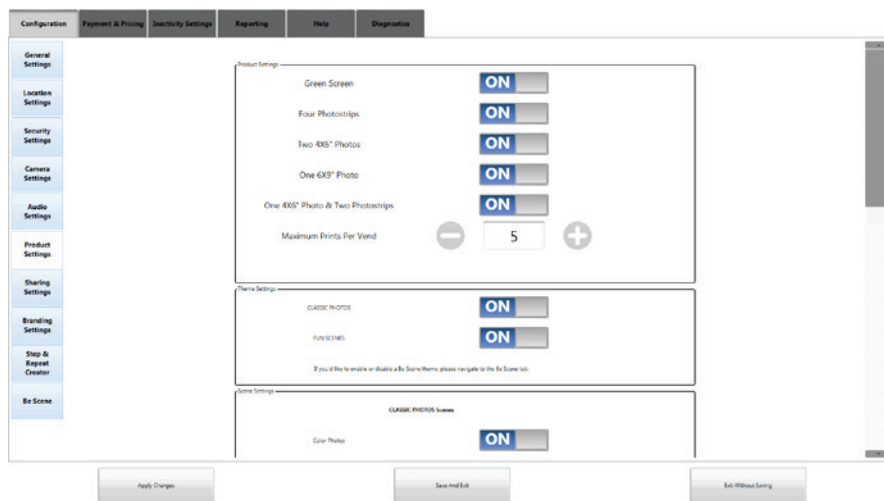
Configuration | Payment & Pricing | Inactivity Settings | Reporting | Help | Diagnostics

General Settings
Location Settings
Security Settings
Camera Settings
Audio Settings
Product Settings
Sharing Settings
Branding Settings
Step & Repeat Creator
Be Scene

Product Settings

Green Screen ON

Four Photostrips ON

Two 4X6" Photos ON

One 6X9" Photo ON

One 4X6" Photo & Two Photostrips ON

Maximum Prints Per Vend 5

Theme Settings

CLASSIC PHOTOS ON

FUN SCENES ON

If you'd like to enable or disable a Be Scene theme, please navigate to the Be Scene tab.

Scene Settings

CLASSIC PHOTOS Scenes

Color Photos ON

Apply Changes

Save And Exit

Exit Without Saving